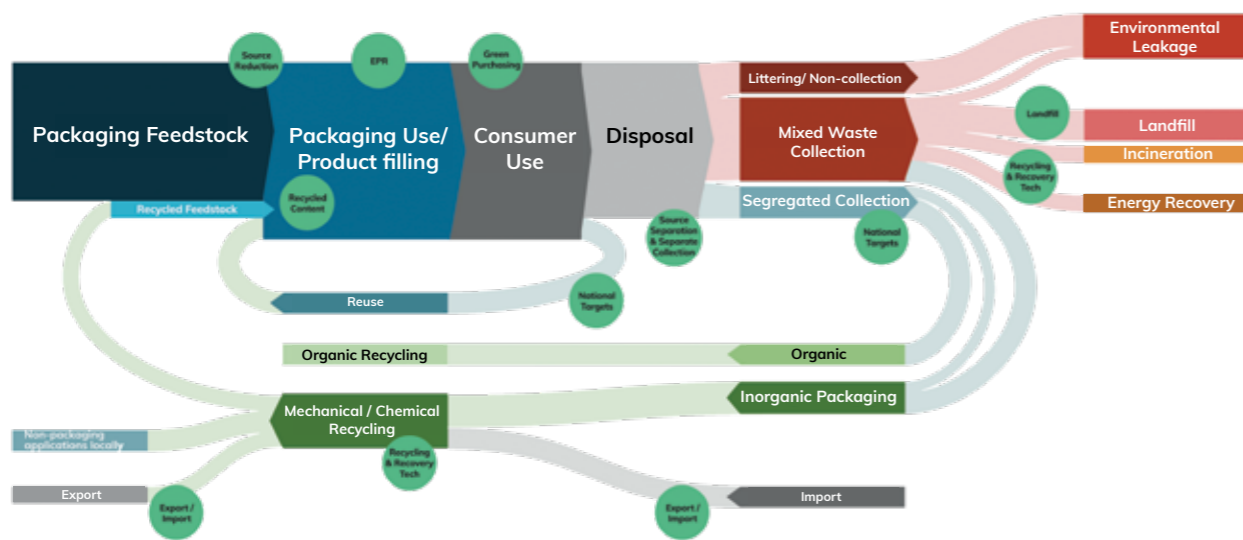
Source Reduction

EPR

Green Purchasing

Packaging Feedstock

Packaging Use/ Product filling

Consumer Use

Disposal

Environmental Leakage

Littering/ Non-collection

Mixed Waste Collection

Landfill

Landfill

Incineration

Recycling & Recovery Tech

Energy Recovery

Recycled Feedstock

Recycled Content

Source Separation & Separate Collection

Segregated Collection

National Targets

Reuse

National Targets

Organic Recycling

Organic

Mechanical / Chemical Recycling

Inorganic Packaging

Non-packaging applications locally

Recycling & Recovery Tech

Export

Import

Export / Import

Export / Import